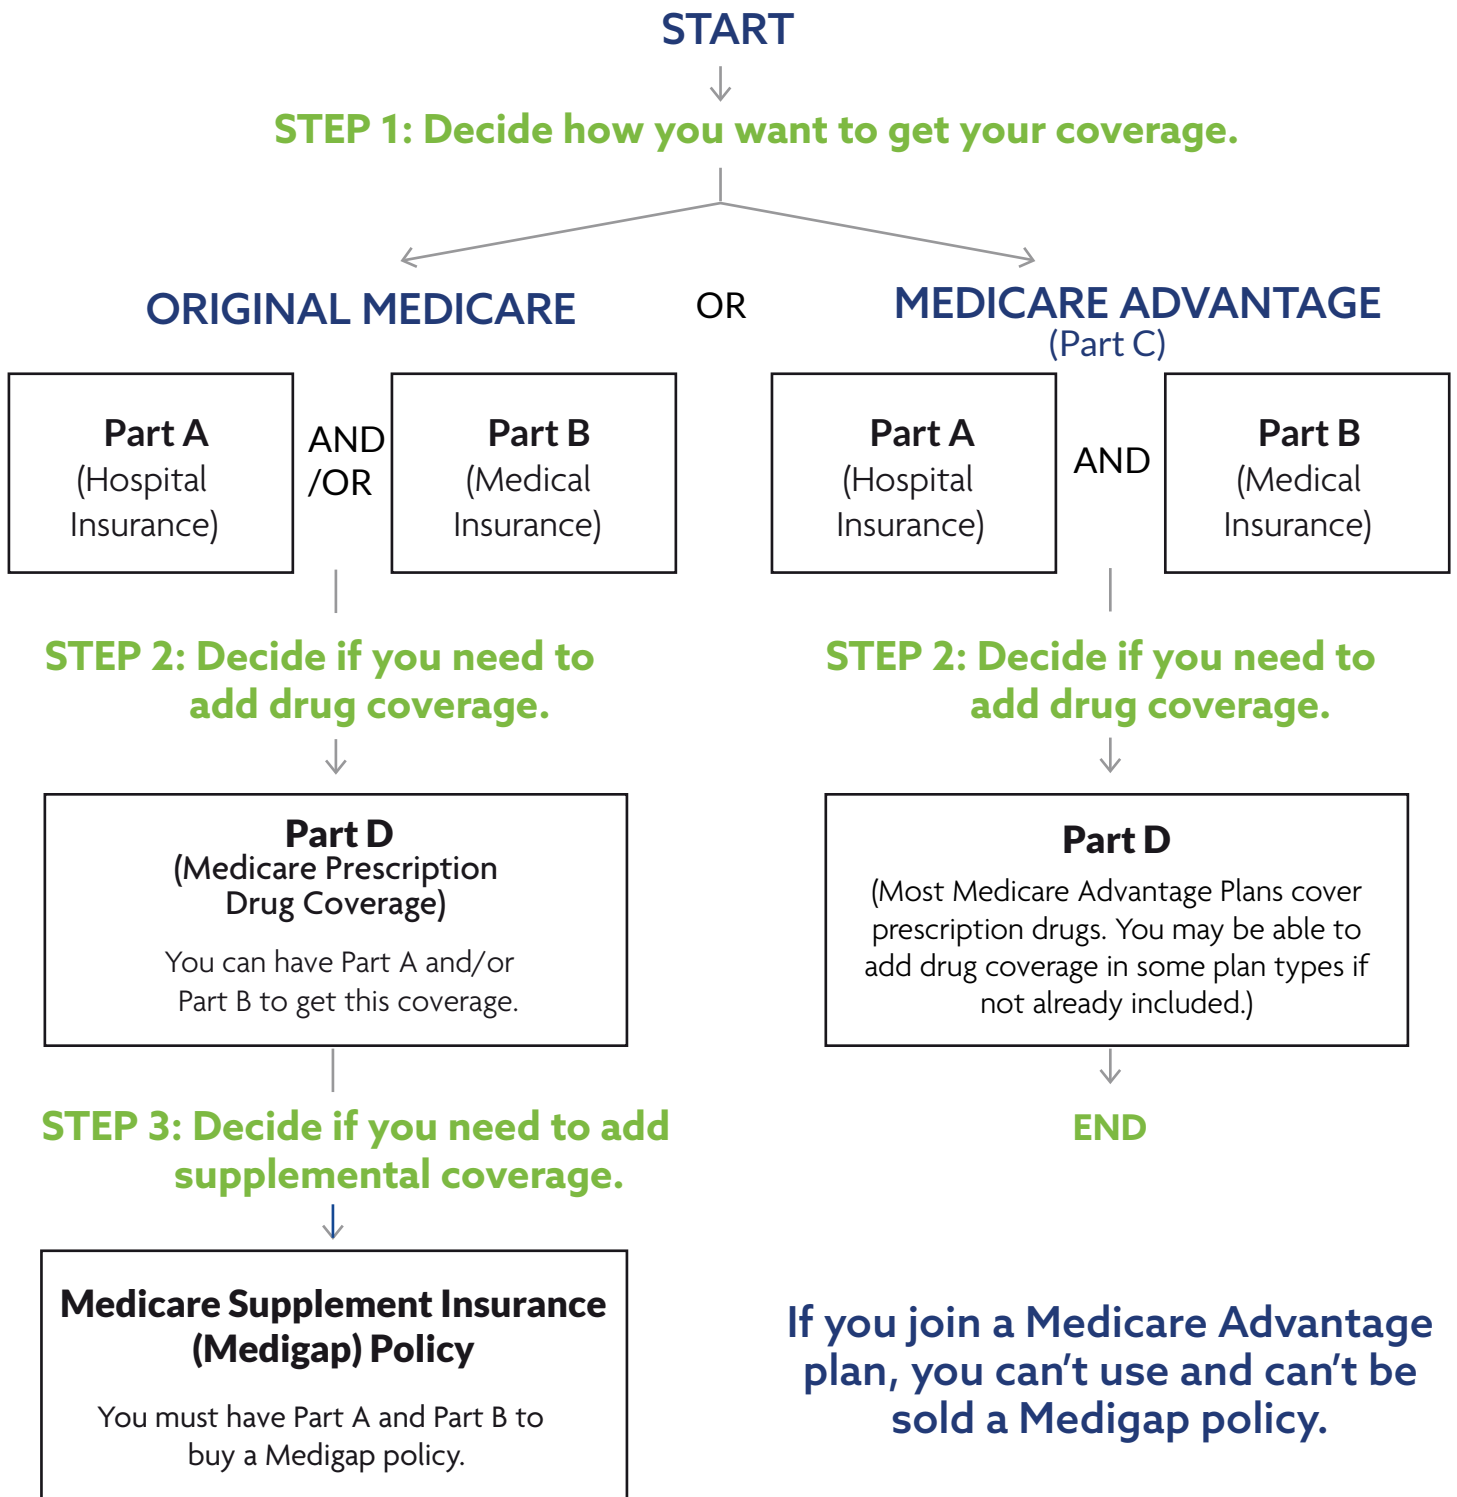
START

STEP 1: Decide how you want to get your coverage.

ORIGINAL MEDICARE

OR

MEDICARE ADVANTAGE
(Part C)

Part A
(Hospital Insurance)

AND /OR

Part B
(Medical Insurance)

Part A
(Hospital Insurance)

AND

Part B
(Medical Insurance)

STEP 2: Decide if you need to add drug coverage.

STEP 2: Decide if you need to add drug coverage.

Part D
(Medicare Prescription Drug Coverage)

You can have Part A and/or Part B to get this coverage.

Part D

(Most Medicare Advantage Plans cover prescription drugs. You may be able to add drug coverage in some plan types if not already included.)

END

STEP 3: Decide if you need to add supplemental coverage.

Medicare Supplement Insurance (Medigap) Policy

You must have Part A and Part B to buy a Medigap policy.

If you join a Medicare Advantage plan, you can't use and can't be sold a Medigap policy.